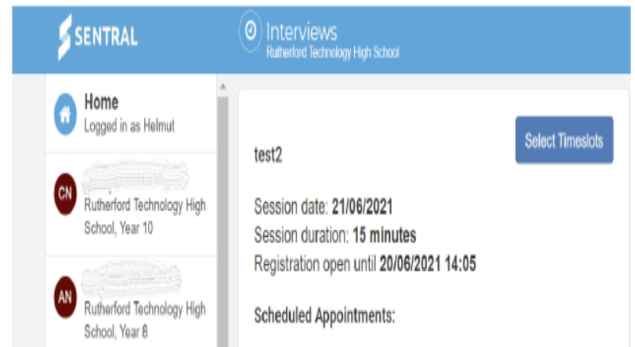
SENTRAL

Interviews
Rutherford Technology High School

Home
Logged in as Helmut

CN
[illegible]
Rutherford Technology High School, Year 10

AN
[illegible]
Rutherford Technology High School, Year 8

test2

Select Timeslots

Session date: **21/06/2021**
Session duration: **15 minutes**
Registration open until **20/06/2021 14:05**

**Scheduled Appointments:**